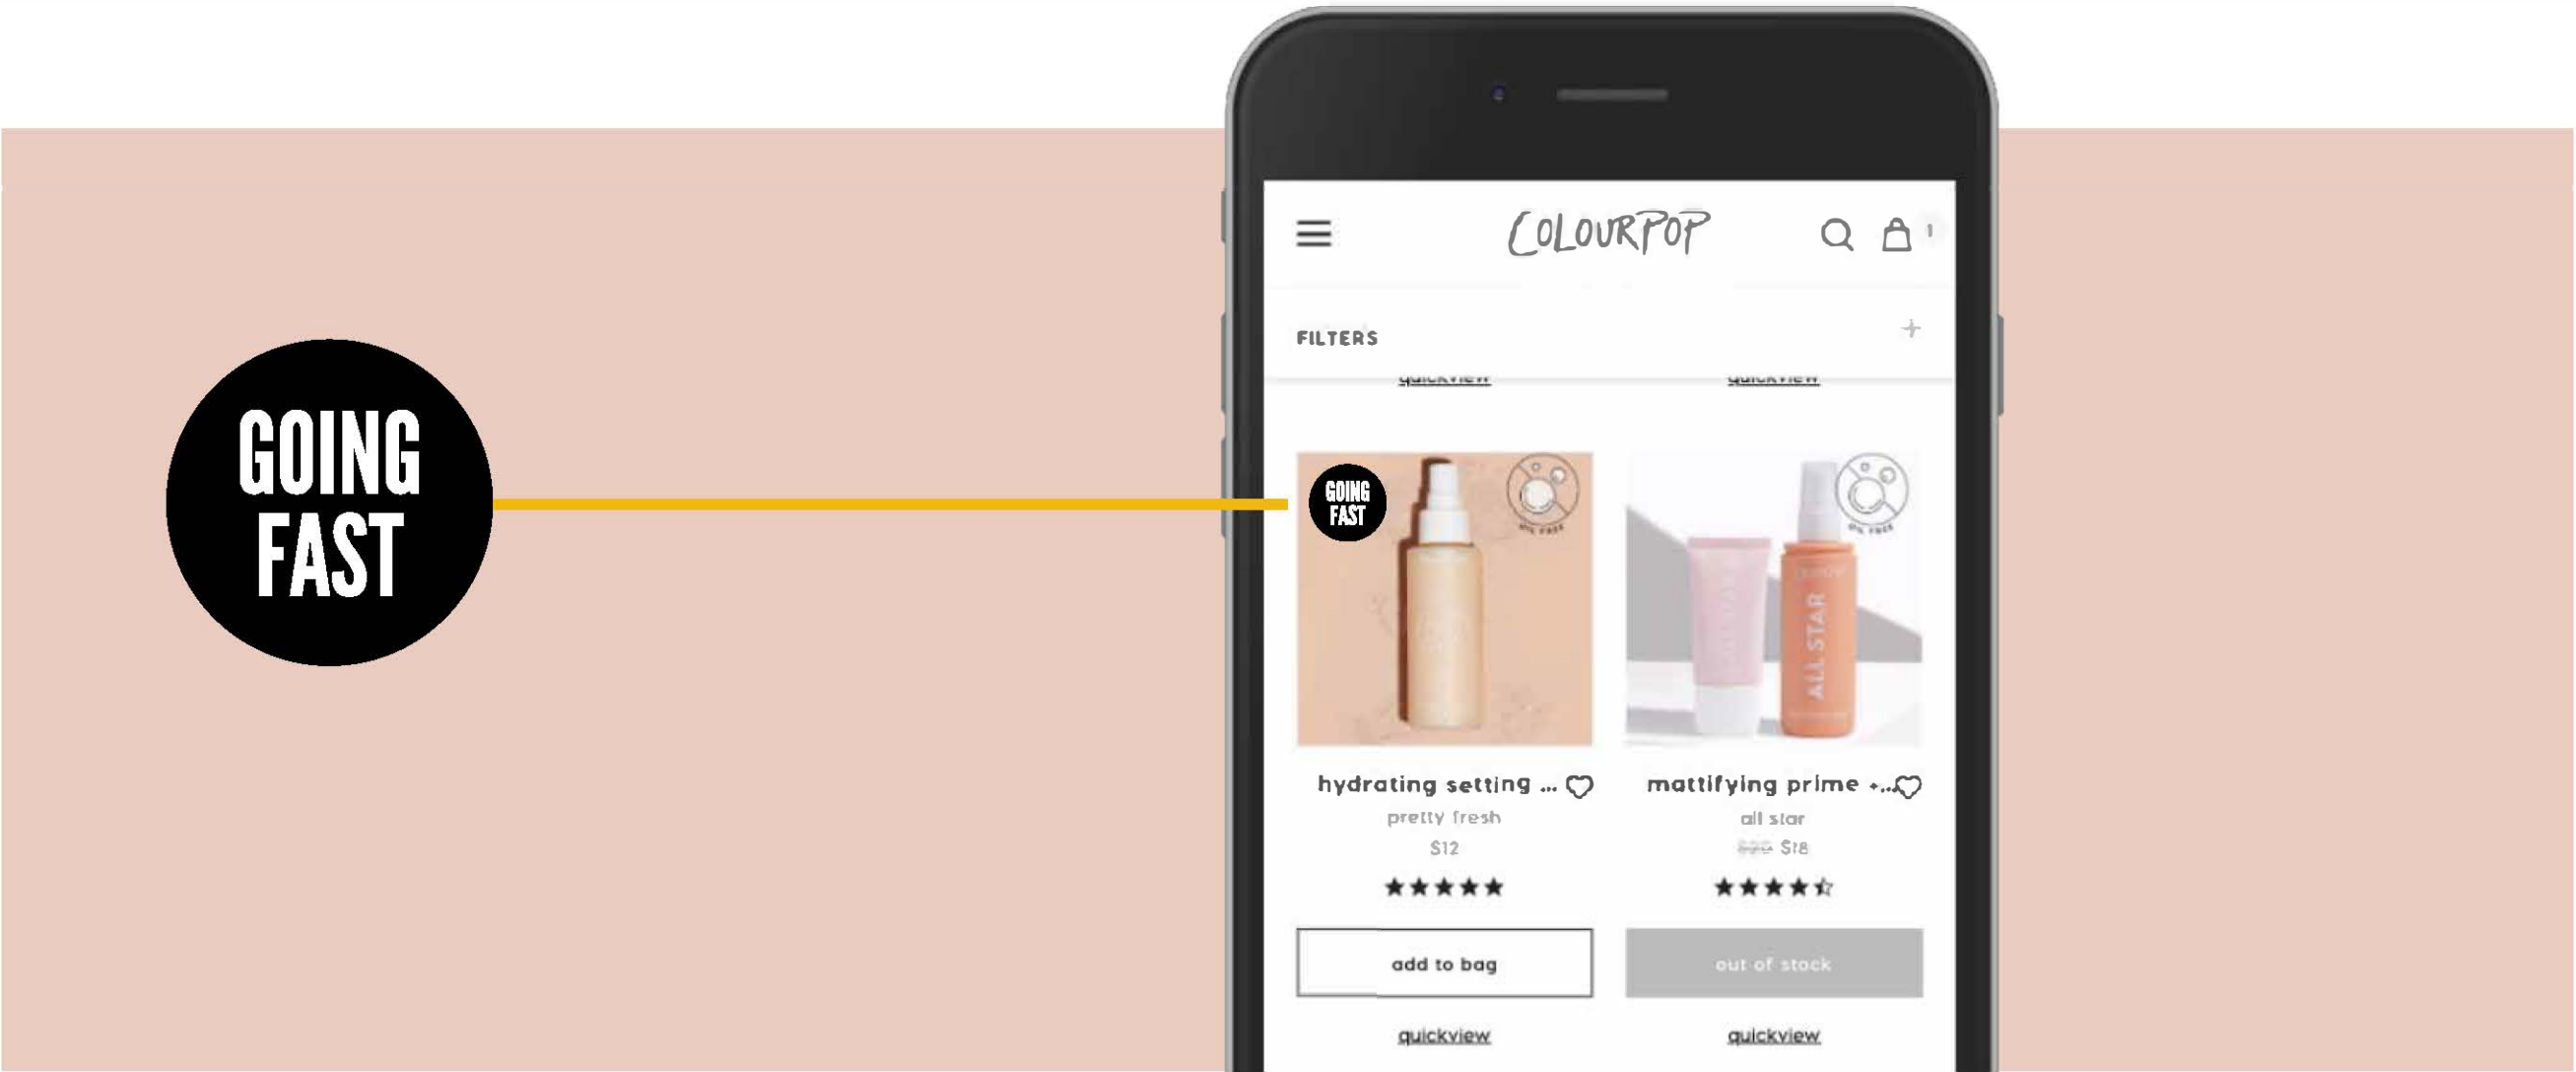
GOING FAST

COLOURPOP

1

FILTERS

+

quickview

quickview

GOING FAST

ALL STAR

hydrating setting ...

pretty fresh

$12

mattifying prime +...

all star

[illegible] $18

add to bag

out of stock

quickview

quickview